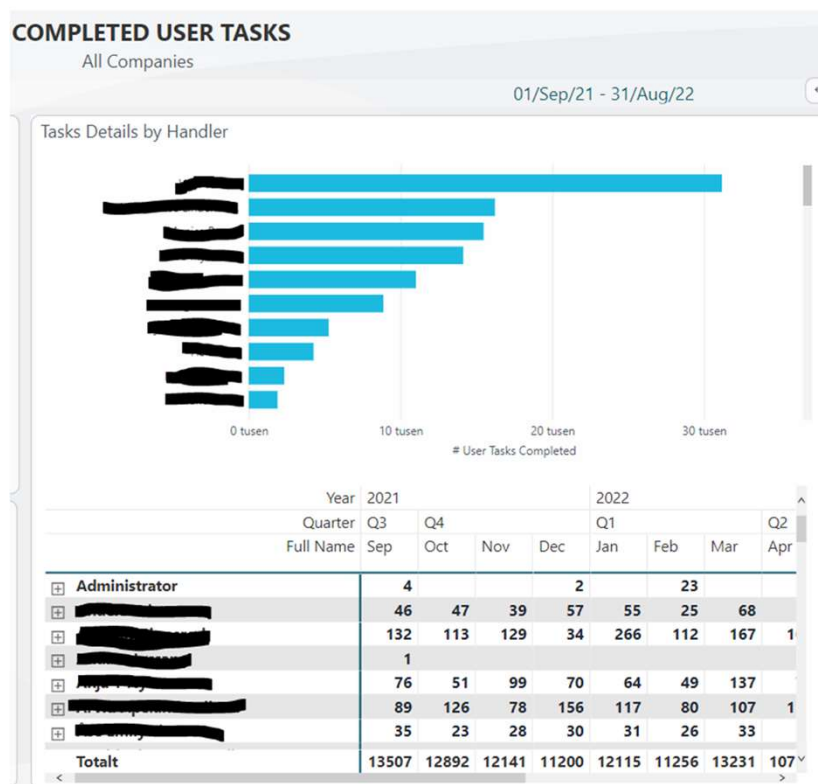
COMPLETED USER TASKS
All Companies

01/Sep/21 - 31/Aug/22

Tasks Details by Handler

0 tusen
10 tusen
20 tusen
30 tusen
# User Tasks Completed

| Year | 2021 | | | | 2022 | | | |
|---|---|---|---|---|---|---|---|---|
| Quarter | Q3 | Q4 | | | Q1 | | | Q2 |
| Full Name | Sep | Oct | Nov | Dec | Jan | Feb | Mar | Apr |
| Administrator | 4 | | | 2 | | 23 | | |
| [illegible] | 46 | 47 | 39 | 57 | 55 | 25 | 68 | |
| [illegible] | 132 | 113 | 129 | 34 | 266 | 112 | 167 | 1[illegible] |
| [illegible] | 1 | | | | | | | |
| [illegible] | 76 | 51 | 99 | 70 | 64 | 49 | 137 | |
| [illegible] | 89 | 126 | 78 | 156 | 117 | 80 | 107 | 1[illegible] |
| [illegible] | 35 | 23 | 28 | 30 | 31 | 26 | 33 | |
| Totalt | 13507 | 12892 | 12141 | 11200 | 12115 | 11256 | 13231 | 107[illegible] |